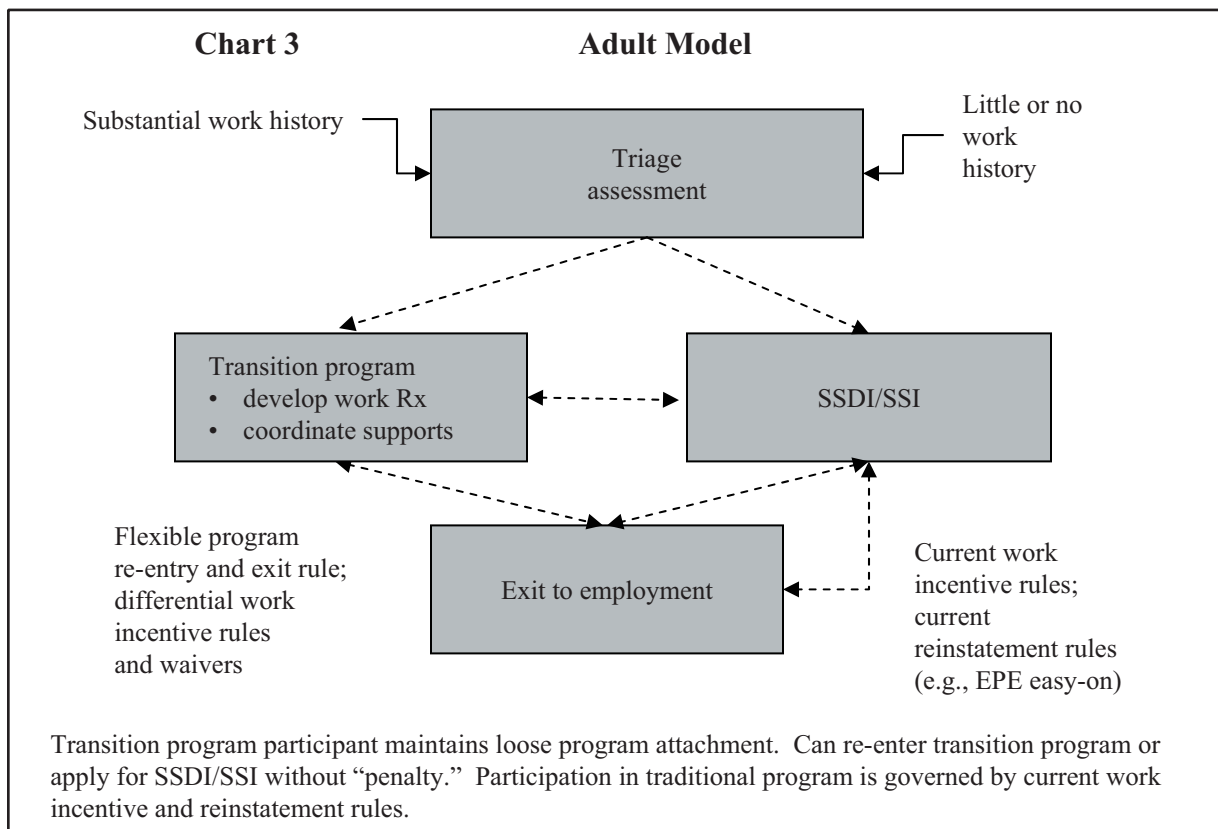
**Chart 3** **Adult Model**

Substantial work history

Little or no work history

Triage assessment

Transition program
• develop work Rx
• coordinate supports

SSDI/SSI

Flexible program re-entry and exit rule; differential work incentive rules and waivers

Exit to employment

Current work incentive rules; current reinstatement rules (e.g., EPE easy-on)

Transition program participant maintains loose program attachment. Can re-enter transition program or apply for SSDI/SSI without "penalty." Participation in traditional program is governed by current work incentive and reinstatement rules.